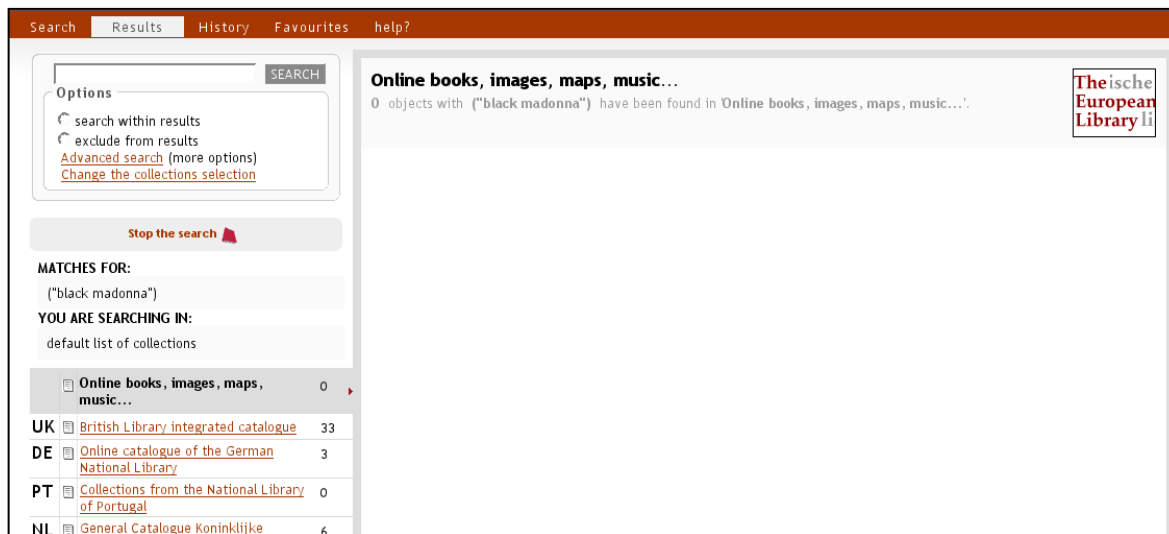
Search Results History Favourites help?

SEARCH

Options

search within results

exclude from results

Advanced search (more options)

Change the collections selection

Stop the search

MATCHES FOR:

("black madonna")

YOU ARE SEARCHING IN:

default list of collections

| | Online books, images, maps, music… | 0 |
|---|---|---|
| UK | British Library integrated catalogue | 33 |
| DE | Online catalogue of the German National Library | 3 |
| PT | Collections from the National Library of Portugal | 0 |
| NL | General Catalogue Koninklijke | 6 |

Online books, images, maps, music…

0 objects with ("black madonna") have been found in 'Online books, images, maps, music…'.

The European Library ische li